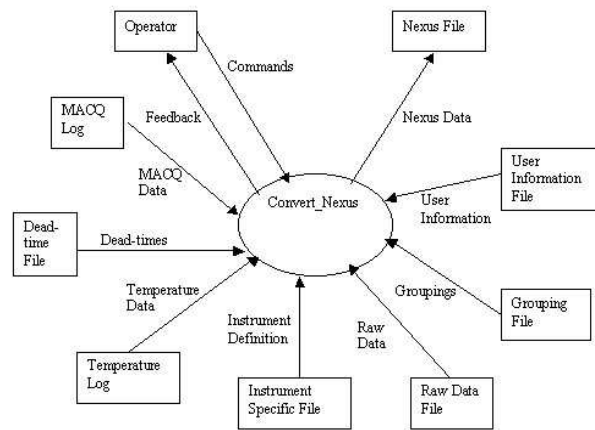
Operator

Commands

Nexus File

MACQ Log

Feedback

Nexus Data

MACQ Data

Convert_Nexus

User Information File

User Information

Dead-time File

Dead-times

Temperature Data

Groupings

Grouping File

Instrument Definition

Raw Data

Temperature Log

Instrument Specific File

Raw Data File